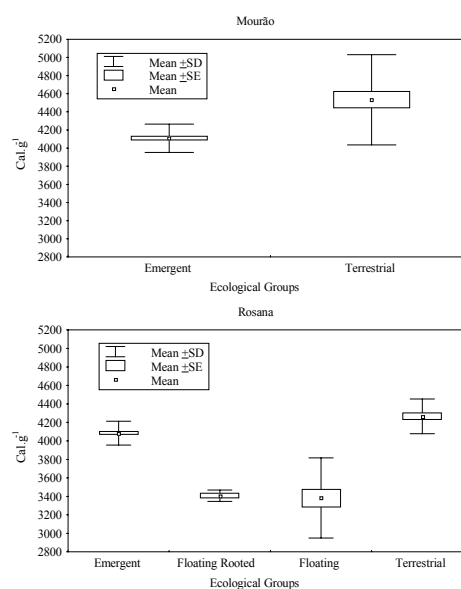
Mourão

5200
5000
4800
4600
4400
4200
4000
3800
3600
3400
3200
3000
2800

Mean $\pm$SD
Mean $\pm$SE
Mean

Cal.g$^{-1}$

Emergent
Terrestrial

Ecological Groups

Rosana

5200
5000
4800
4600
4400
4200
4000
3800
3600
3400
3200
3000
2800

Mean $\pm$SD
Mean $\pm$SE
Mean

Cal.g$^{-1}$

Emergent
Floating Rooted
Floating
Terrestrial

Ecological Groups